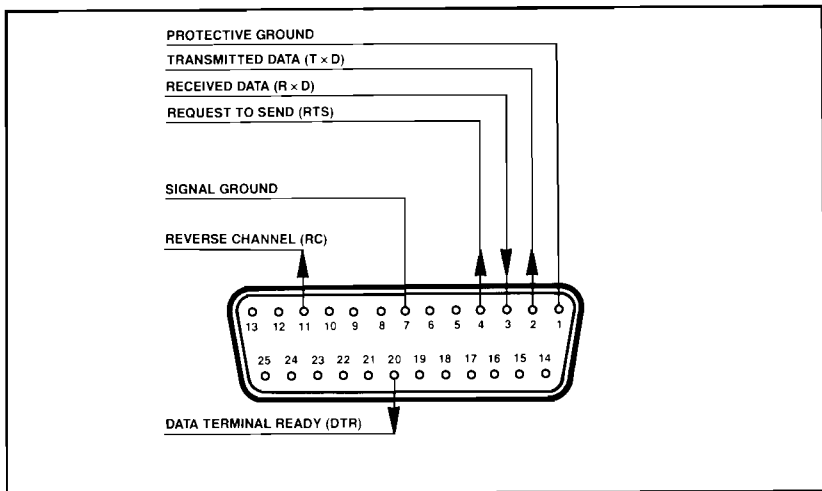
PROTECTIVE GROUND
TRANSMITTED DATA (T × D)
RECEIVED DATA (R × D)
REQUEST TO SEND (RTS)

SIGNAL GROUND

REVERSE CHANNEL (RC)

13 12 11 10 9 8 7 6 5 4 3 2 1

25 24 23 22 21 20 19 18 17 16 15 14

DATA TERMINAL READY (DTR)